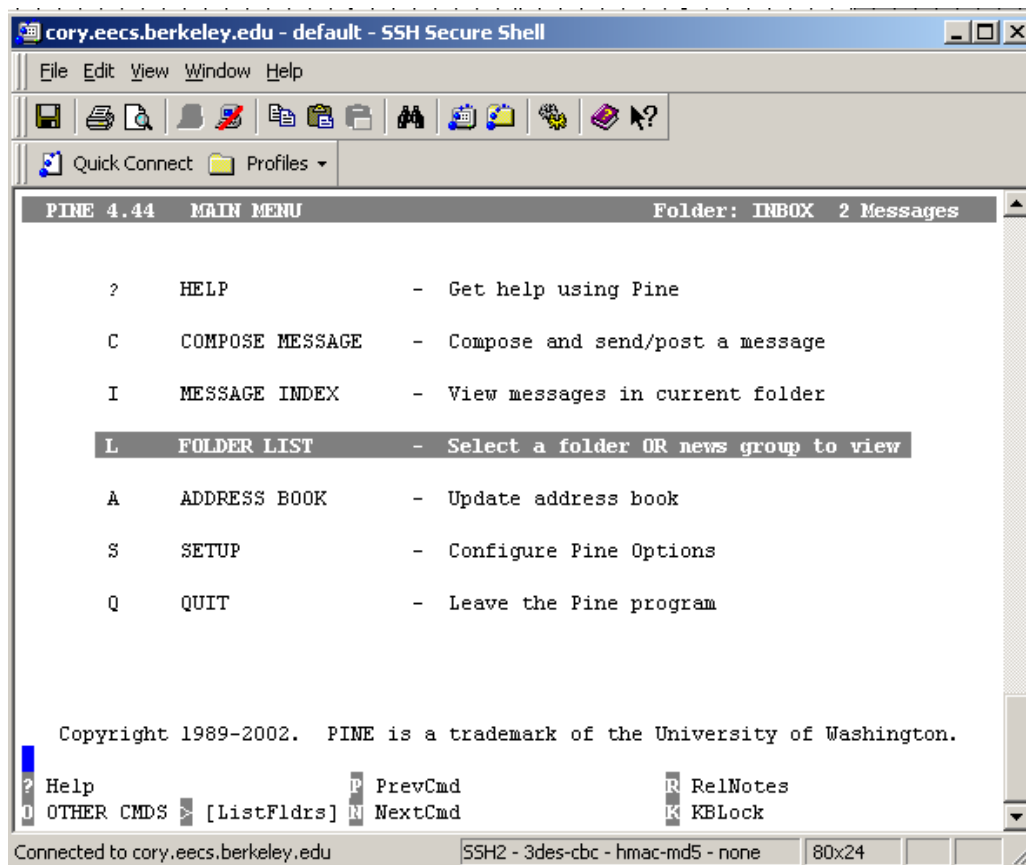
cory.eecs.berkeley.edu - default - SSH Secure Shell

File Edit View Window Help

Quick Connect Profiles

PINE 4.44 MAIN MENU Folder: INBOX 2 Messages

? HELP - Get help using Pine

C COMPOSE MESSAGE - Compose and send/post a message

I MESSAGE INDEX - View messages in current folder

L FOLDER LIST - Select a folder OR news group to view

A ADDRESS BOOK - Update address book

S SETUP - Configure Pine Options

Q QUIT - Leave the Pine program

Copyright 1989-2002. PINE is a trademark of the University of Washington.

? Help P PrevCmd R RelNotes
O OTHER CMDS > [ListFldrs] N NextCmd K KBLock

Connected to cory.eecs.berkeley.edu SSH2 - 3des-cbc - hmac-md5 - none 80x24